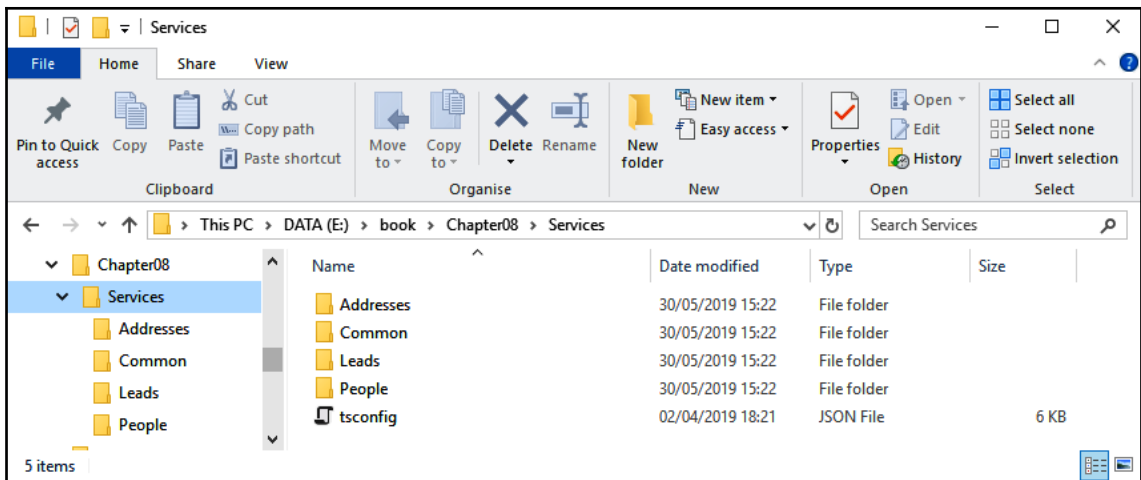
Services

File Home Share View

Pin to Quick access Copy Paste Cut Copy path Paste shortcut
Clipboard

Move to Copy to Delete Rename
Organise

New folder New item Easy access
New

Properties Open Edit History
Open

Select all Select none Invert selection
Select

This PC > DATA (E:) > book > Chapter08 > Services

Search Services

Chapter08
Services
Addresses
Common
Leads
People

| Name | Date modified | Type | Size |
|---|---|---|---|
| Addresses | 30/05/2019 15:22 | File folder | |
| Common | 30/05/2019 15:22 | File folder | |
| Leads | 30/05/2019 15:22 | File folder | |
| People | 30/05/2019 15:22 | File folder | |
| tsconfig | 02/04/2019 18:21 | JSON File | 6 KB |

5 items